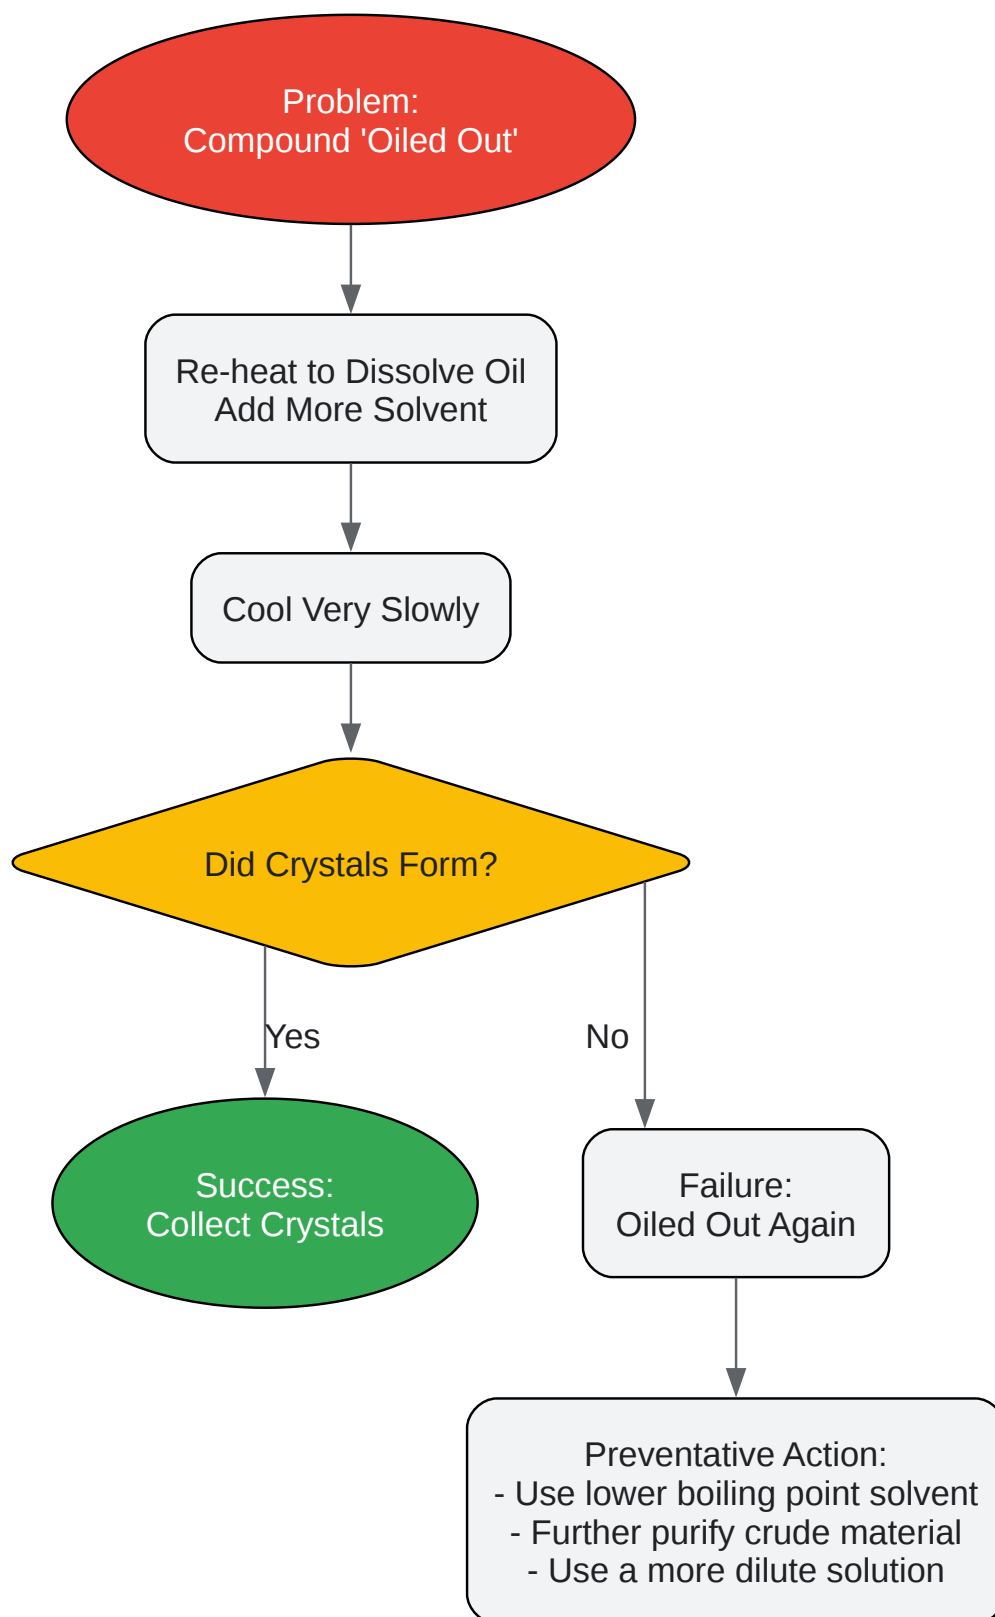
Problem:
Compound 'Oiled Out'

Re-heat to Dissolve Oil
Add More Solvent

Cool Very Slowly

Did Crystals Form?

Yes

No

Success:
Collect Crystals

Failure:
Oiled Out Again

Preventative Action:
- Use lower boiling point solvent
- Further purify crude material
- Use a more dilute solution